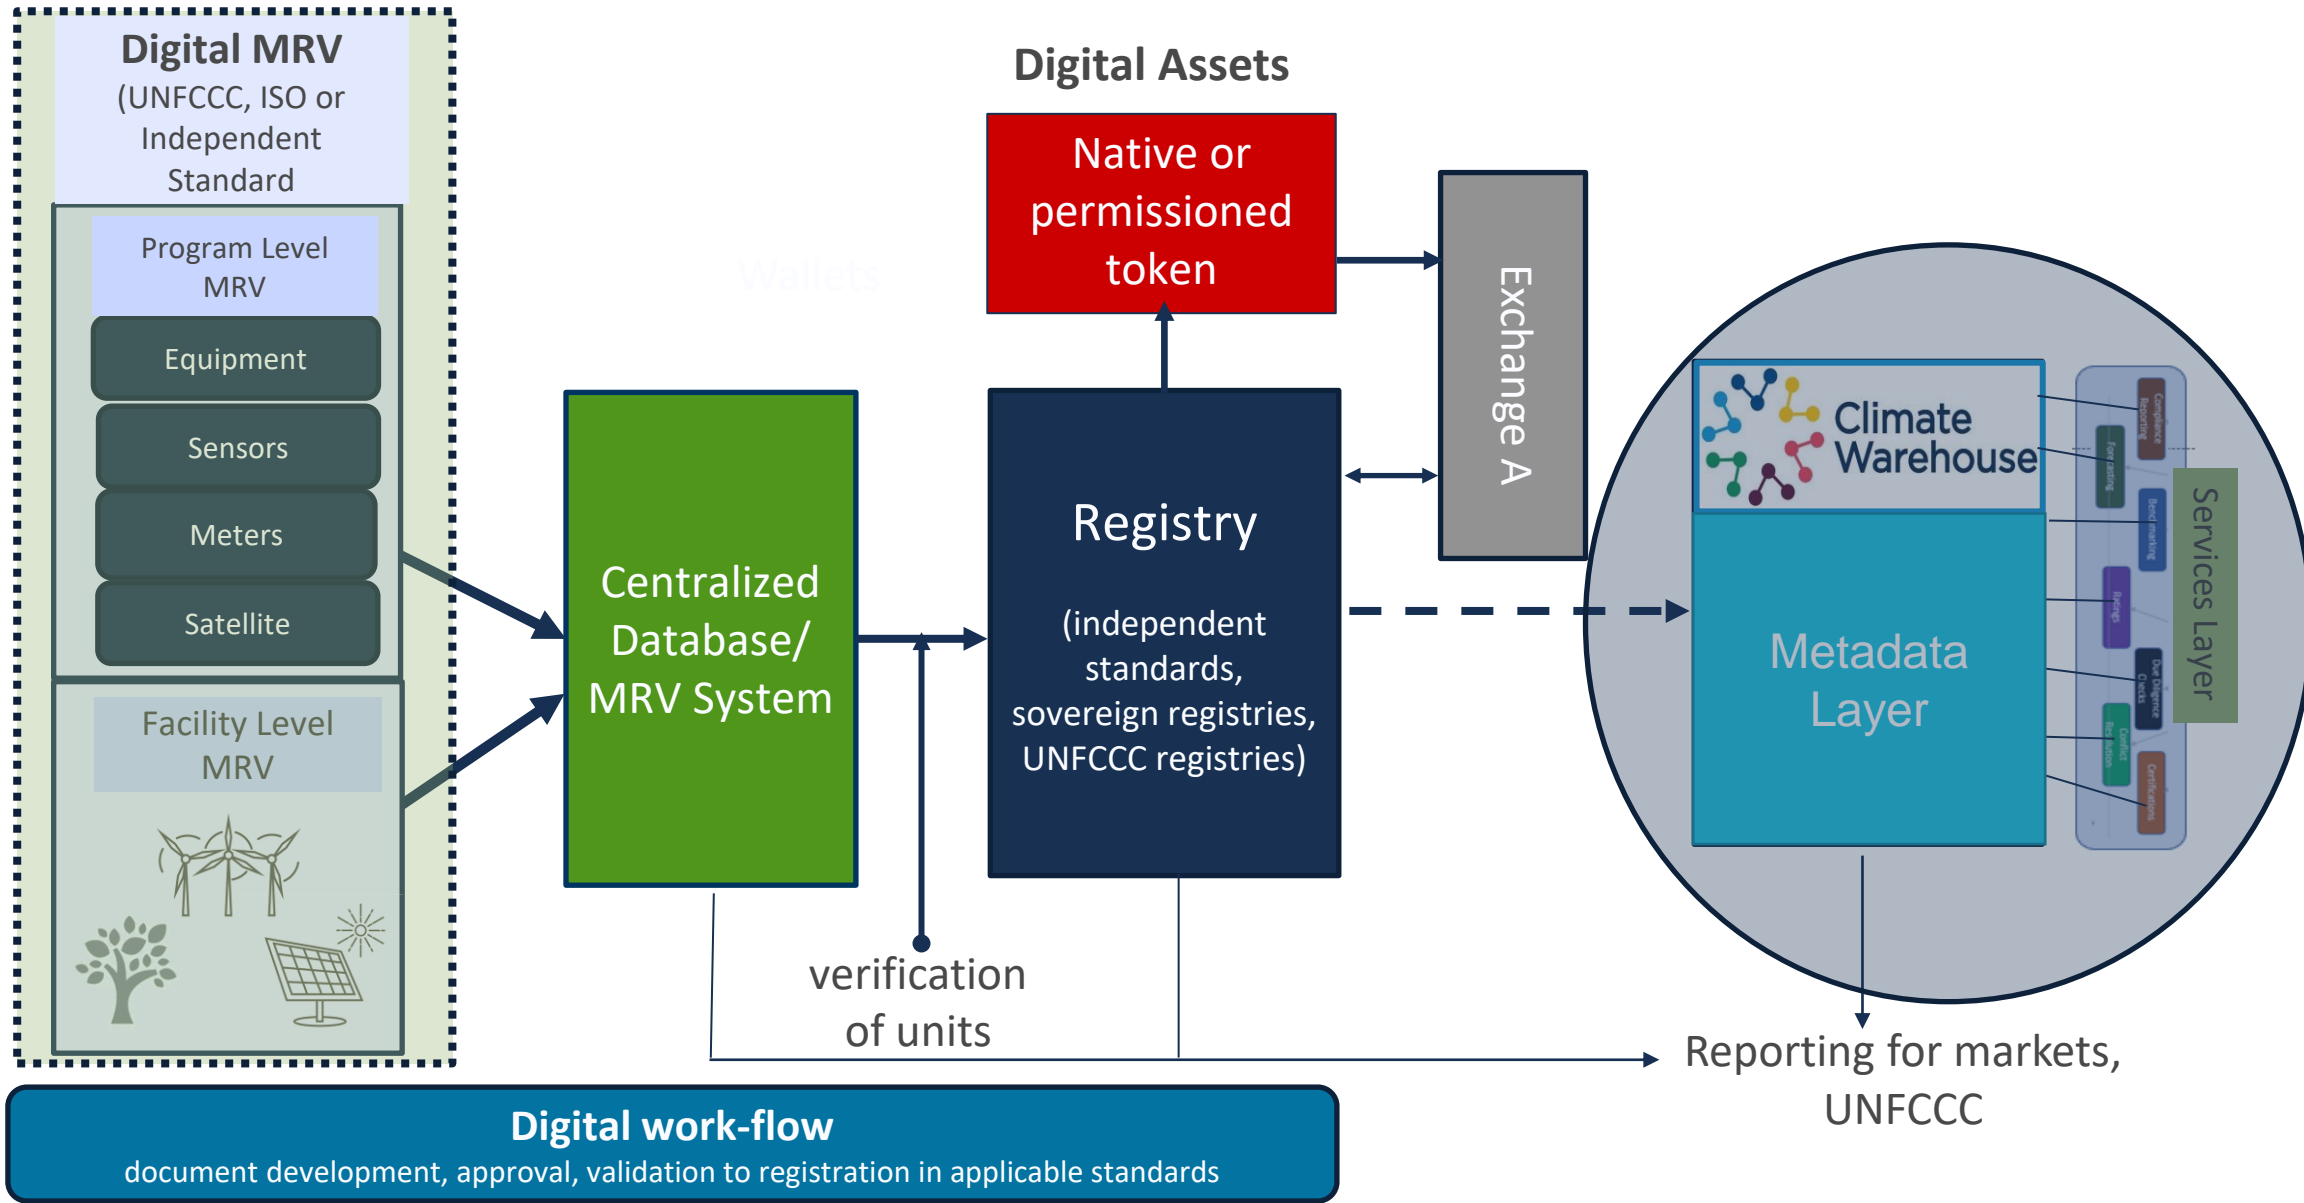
Digital MRV
(UNFCCC, ISO or Independent Standard

Program Level MRV

Equipment

Sensors

Meters

Satellite

Facility Level MRV

Digital Assets

Native or permissioned token

Wallets

Exchange A

Centralized Database/ MRV System

Registry

(independent standards, sovereign registries, UNFCCC registries)

Climate Warehouse

Metadata Layer

Services Layer

verification of units

Reporting for markets, UNFCCC

Digital work-flow
document development, approval, validation to registration in applicable standards